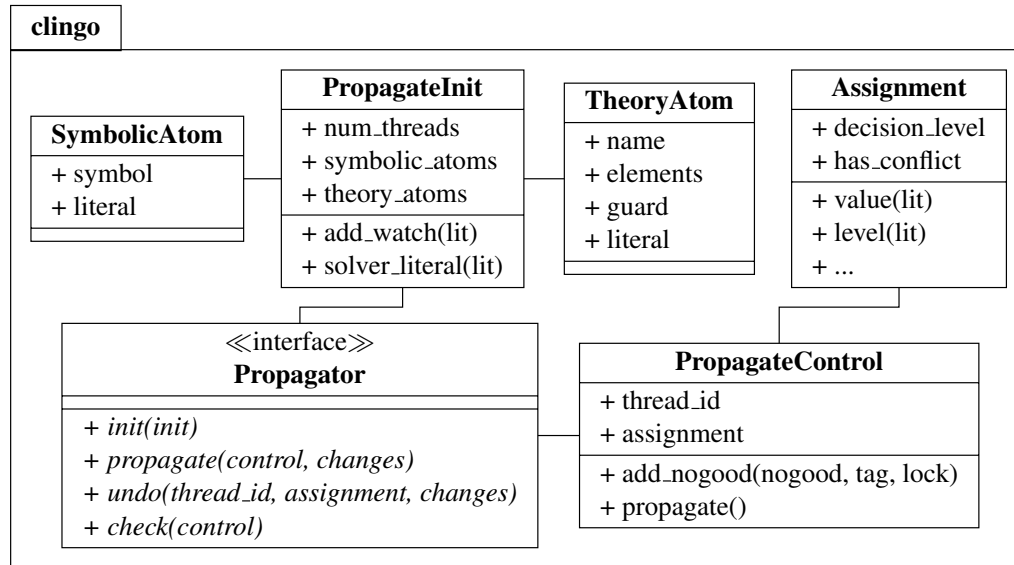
clingo

SymbolicAtom
+ symbol
+ literal

PropagateInit
+ num_threads
+ symbolic_atoms
+ theory_atoms
+ add_watch(lit)
+ solver_literal(lit)

TheoryAtom
+ name
+ elements
+ guard
+ literal

Assignment
+ decision_level
+ has_conflict
+ value(lit)
+ level(lit)
+ ...

≪interface≫
Propagator
+ init(init)
+ propagate(control, changes)
+ undo(thread_id, assignment, changes)
+ check(control)

PropagateControl
+ thread_id
+ assignment
+ add_nogood(nogood, tag, lock)
+ propagate()